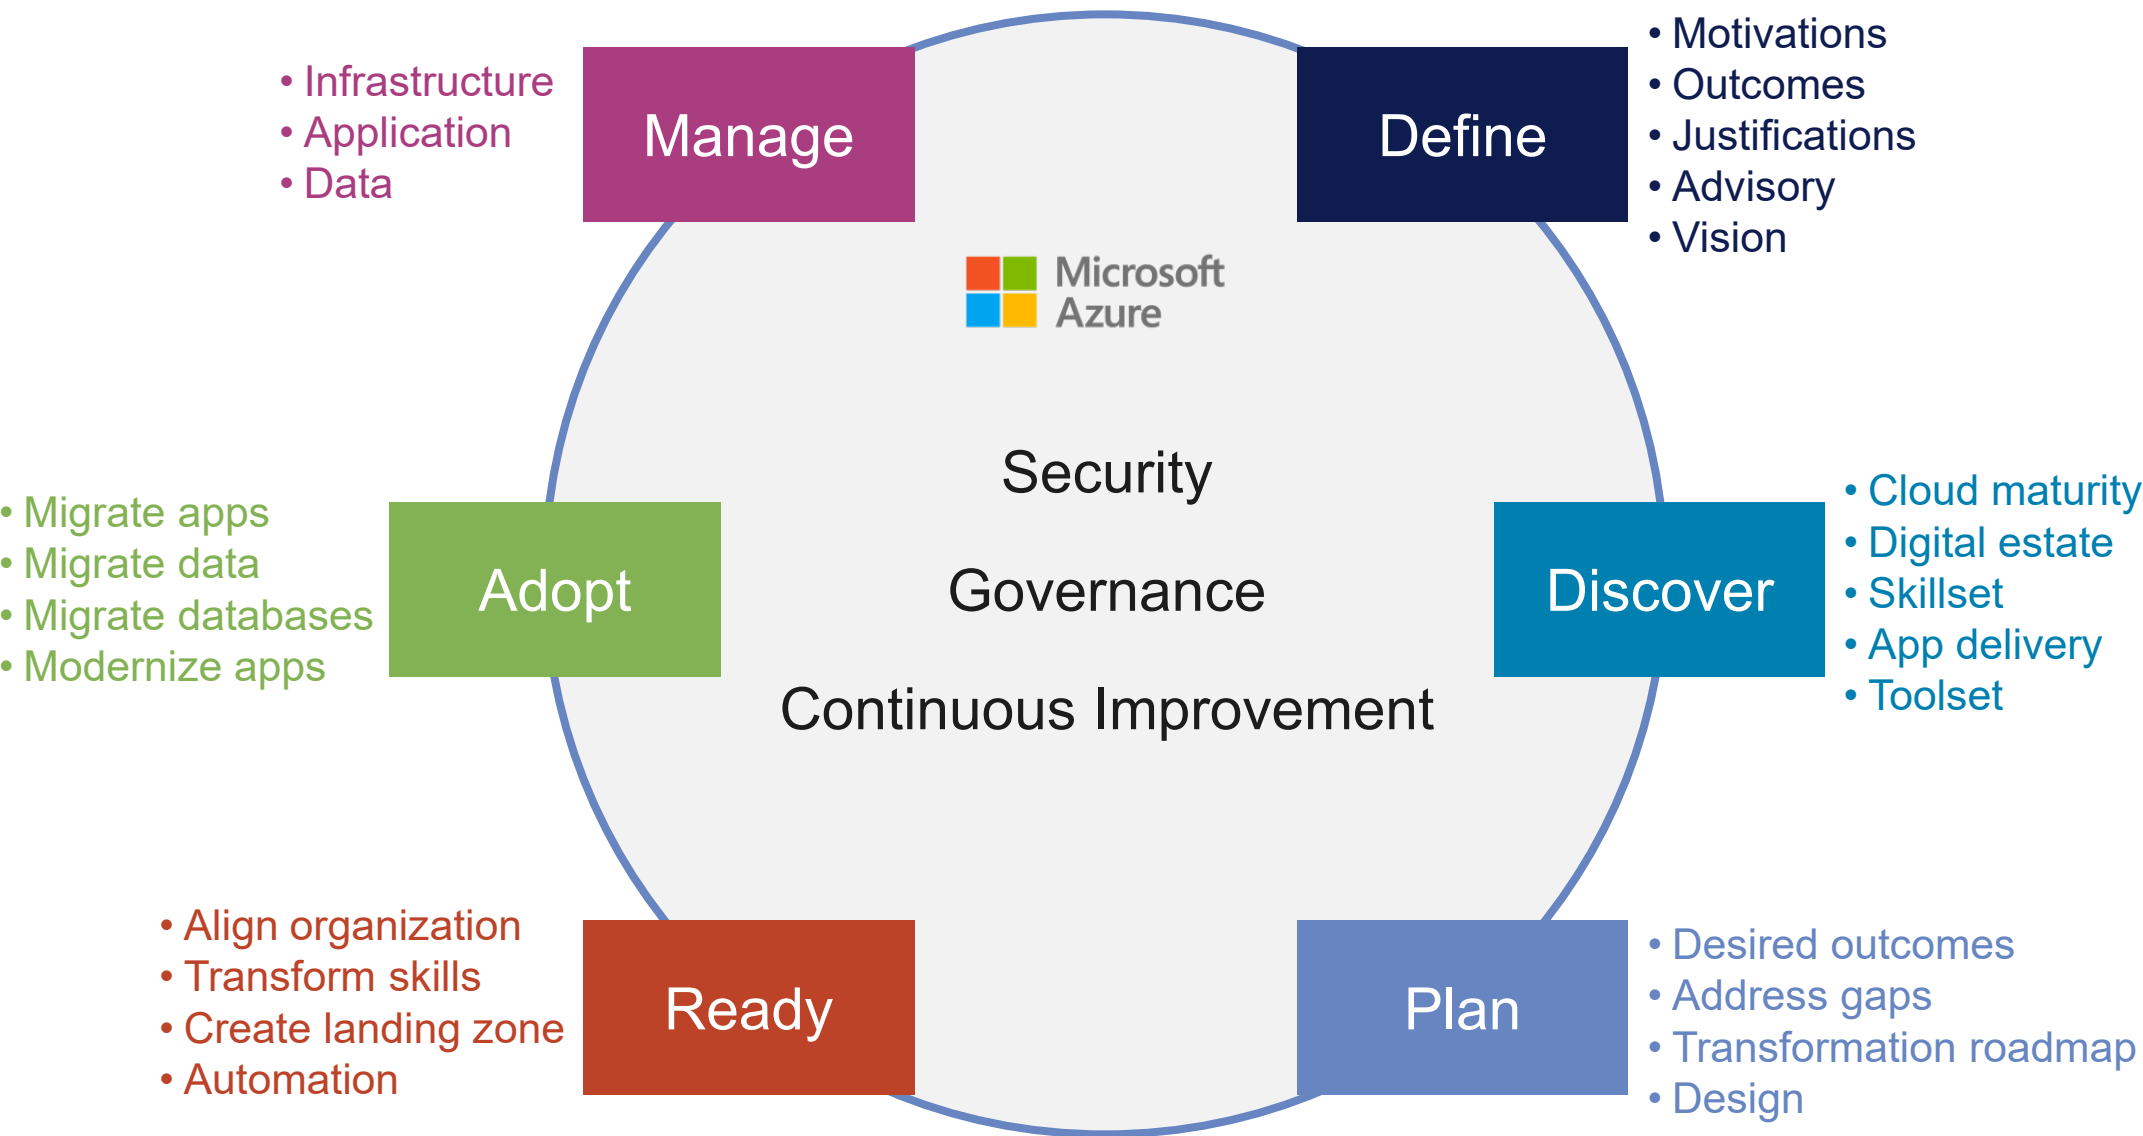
• Infrastructure
• Application
• Data

Manage

Define

• Motivations
• Outcomes
• Justifications
• Advisory
• Vision

Microsoft Azure

Security

Governance

Continuous Improvement

• Migrate apps
• Migrate data
• Migrate databases
• Modernize apps

Adopt

Discover

• Cloud maturity
• Digital estate
• Skillset
• App delivery
• Toolset

• Align organization
• Transform skills
• Create landing zone
• Automation

Ready

Plan

• Desired outcomes
• Address gaps
• Transformation roadmap
• Design